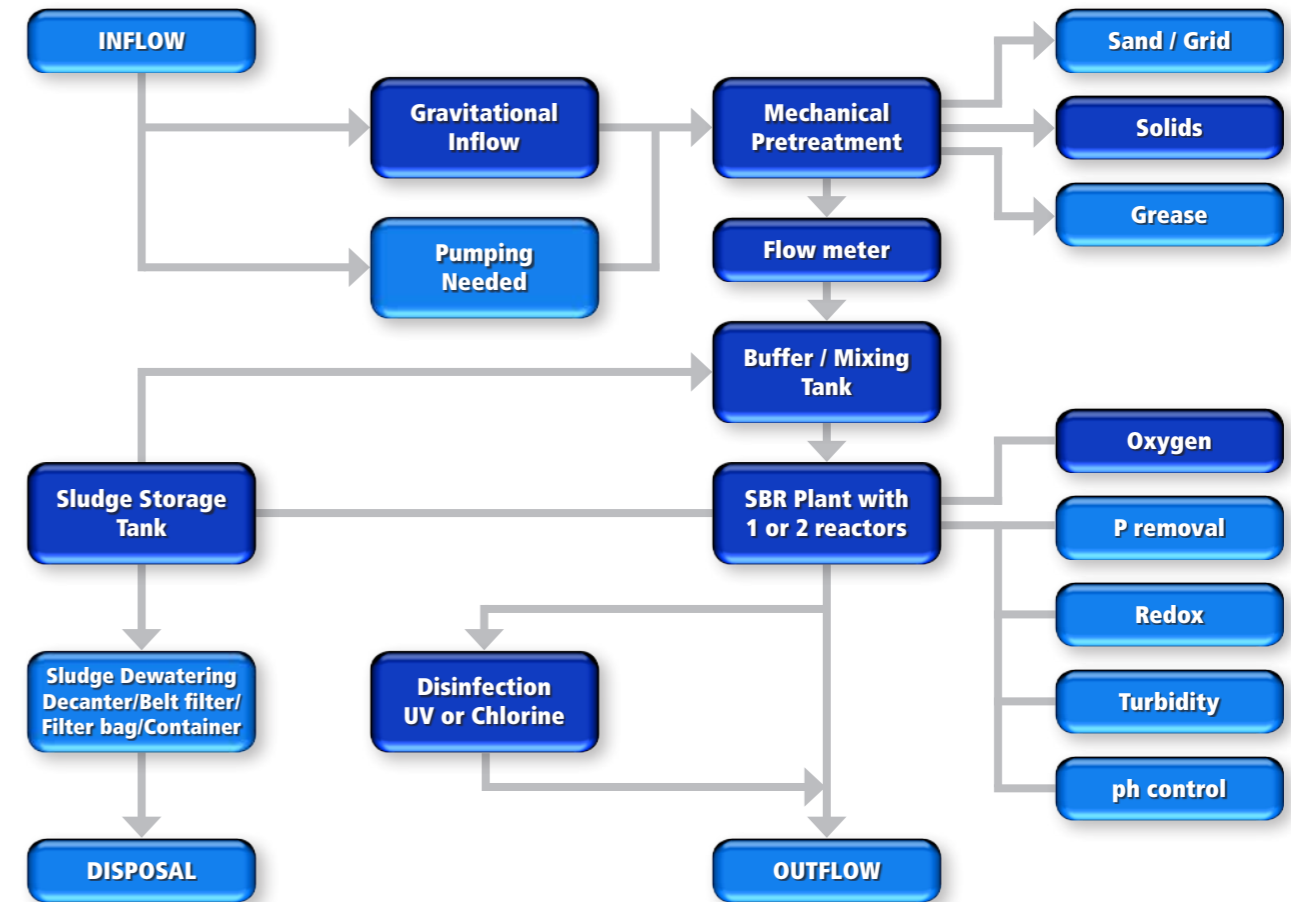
INFLOW

Gravitational Inflow

Pumping Needed

Mechanical Pretreatment

Sand / Grid

Solids

Grease

Flow meter

Buffer / Mixing Tank

Sludge Storage Tank

SBR Plant with 1 or 2 reactors

Oxygen

P removal

Redox

Turbidity

ph control

Sludge Dewatering Decanter/Belt filter/ Filter bag/Container

Disinfection UV or Chlorine

DISPOSAL

OUTFLOW